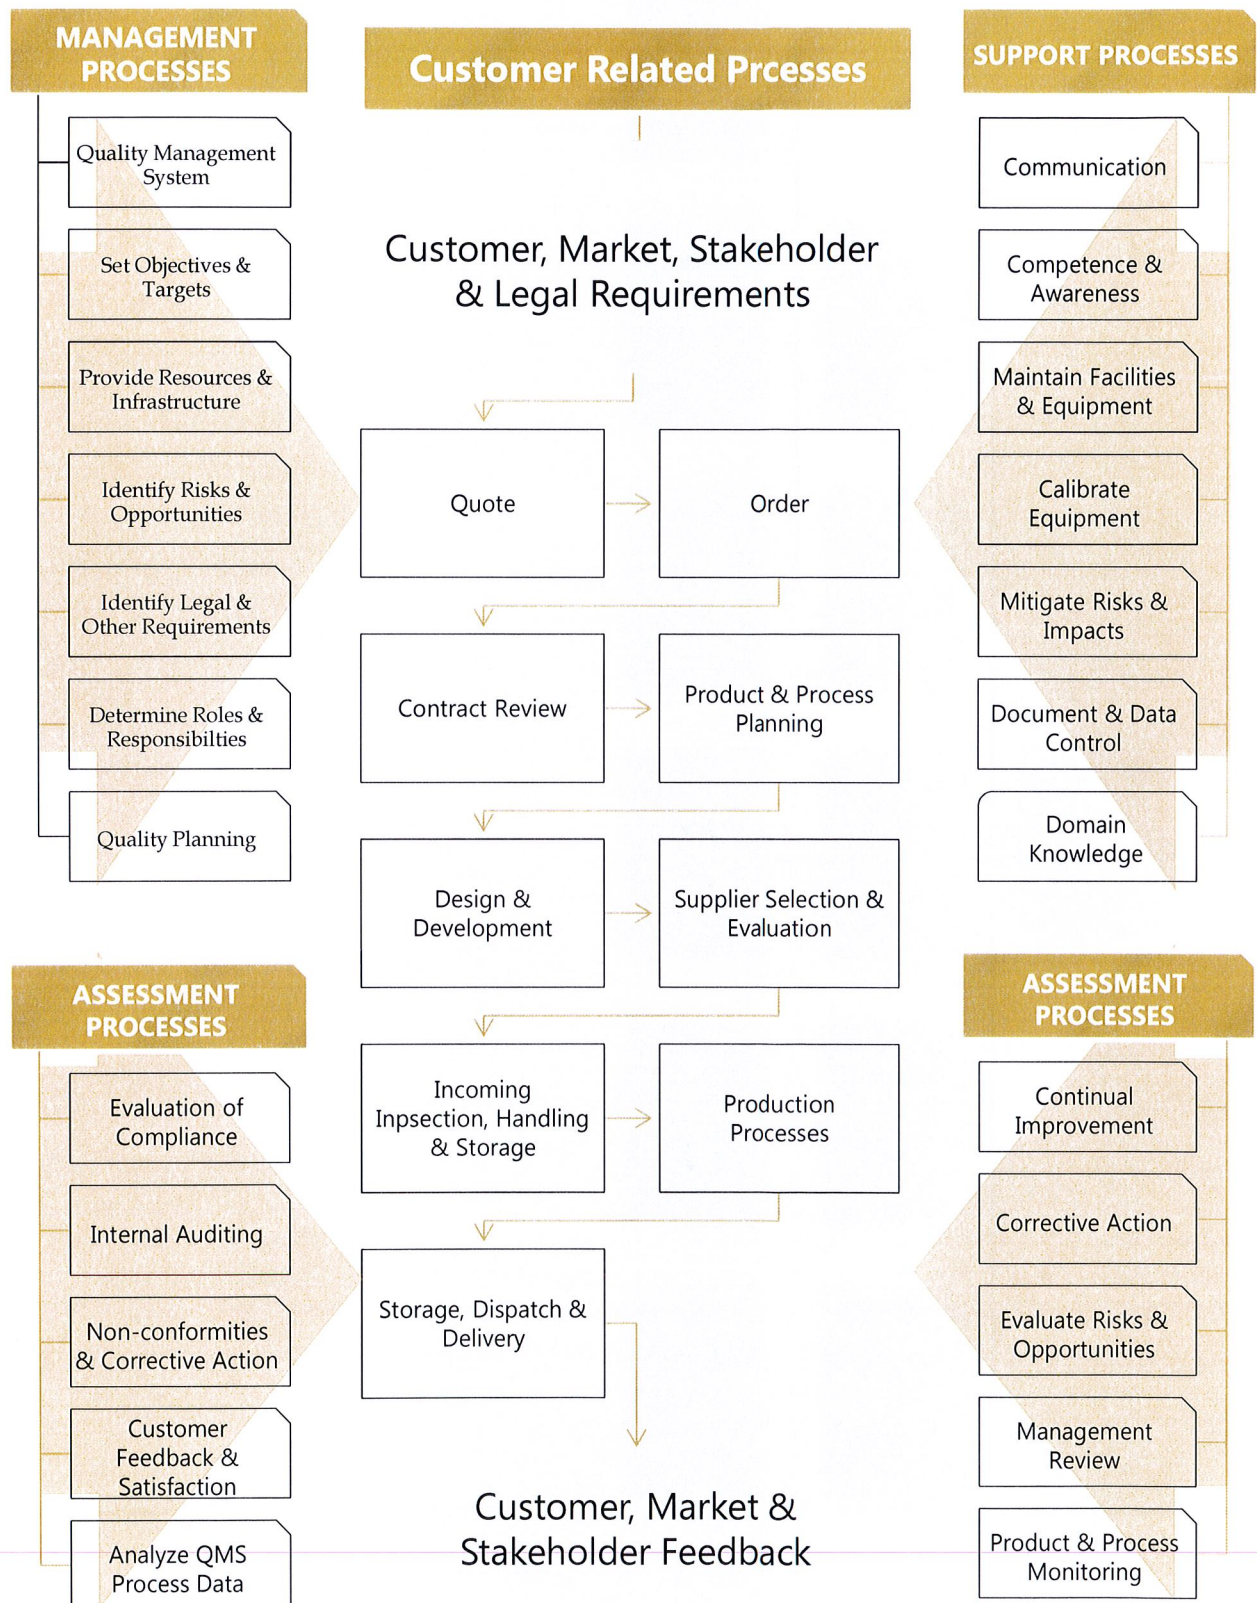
MANAGEMENT PROCESSES

Quality Management System

Set Objectives & Targets

Provide Resources & Infrastructure

Identify Risks & Opportunities

Identify Legal & Other Requirements

Determine Roles & Responsibilties

Quality Planning

Customer Related Prcesses

Customer, Market, Stakeholder & Legal Requirements

Quote

Order

Contract Review

Product & Process Planning

Design & Development

Supplier Selection & Evaluation

Incoming Inpsection, Handling & Storage

Production Processes

Storage, Dispatch & Delivery

Customer, Market & Stakeholder Feedback

SUPPORT PROCESSES

Communication

Competence & Awareness

Maintain Facilities & Equipment

Calibrate Equipment

Mitigate Risks & Impacts

Document & Data Control

Domain Knowledge

ASSESSMENT PROCESSES

Evaluation of Compliance

Internal Auditing

Non-conformities & Corrective Action

Customer Feedback & Satisfaction

Analyze QMS Process Data

ASSESSMENT PROCESSES

Continual Improvement

Corrective Action

Evaluate Risks & Opportunities

Management Review

Product & Process Monitoring